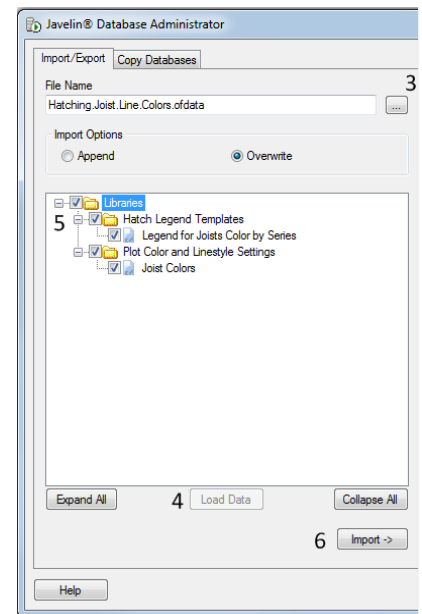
Javelin® Database Administrator

Import/Export | Copy Databases

File Name

3

Hatching.Joist.Line.Colors.ofdata

...

Import Options

Append

Overwrite

Libraries

5

Hatch Legend Templates

Legend for Joists Color by Series

Plot Color and Linestyle Settings

Joist Colors

Expand All

4

Load Data

Collapse All

6

Import ->

Help